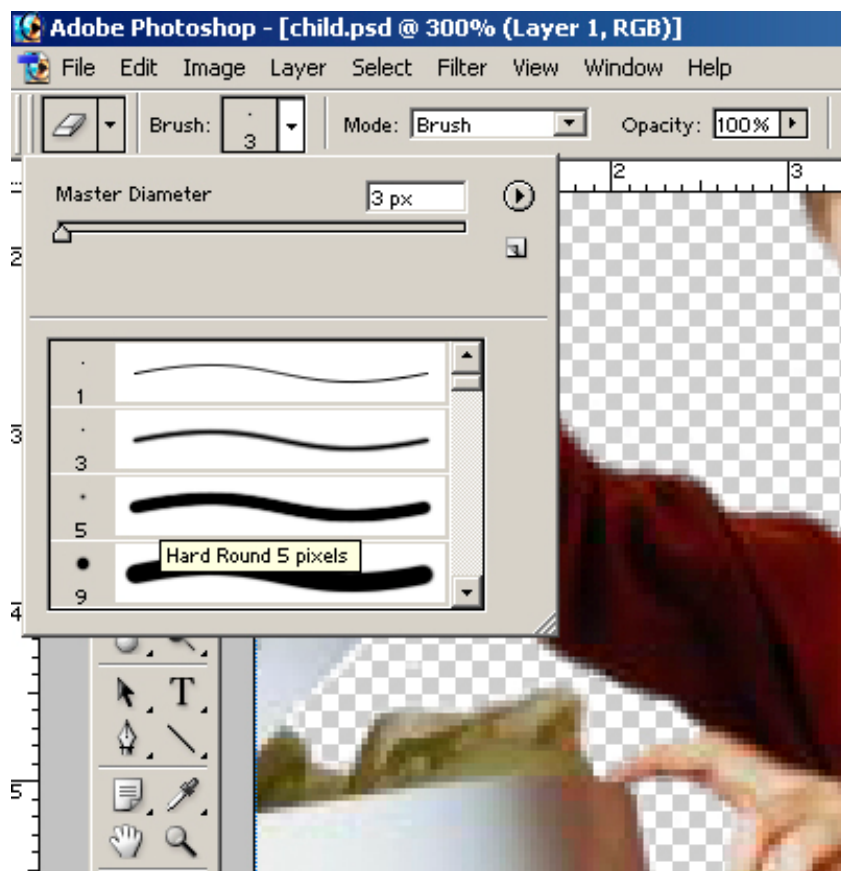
Adobe Photoshop - [child.psd @ 300% (Layer 1, RGB)]

File Edit Image Layer Select Filter View Window Help

Brush: 3 Mode: Brush Opacity: 100%

Master Diameter 3 px

2 3

2

3

4

5

1

3

5

Hard Round 5 pixels

9

T